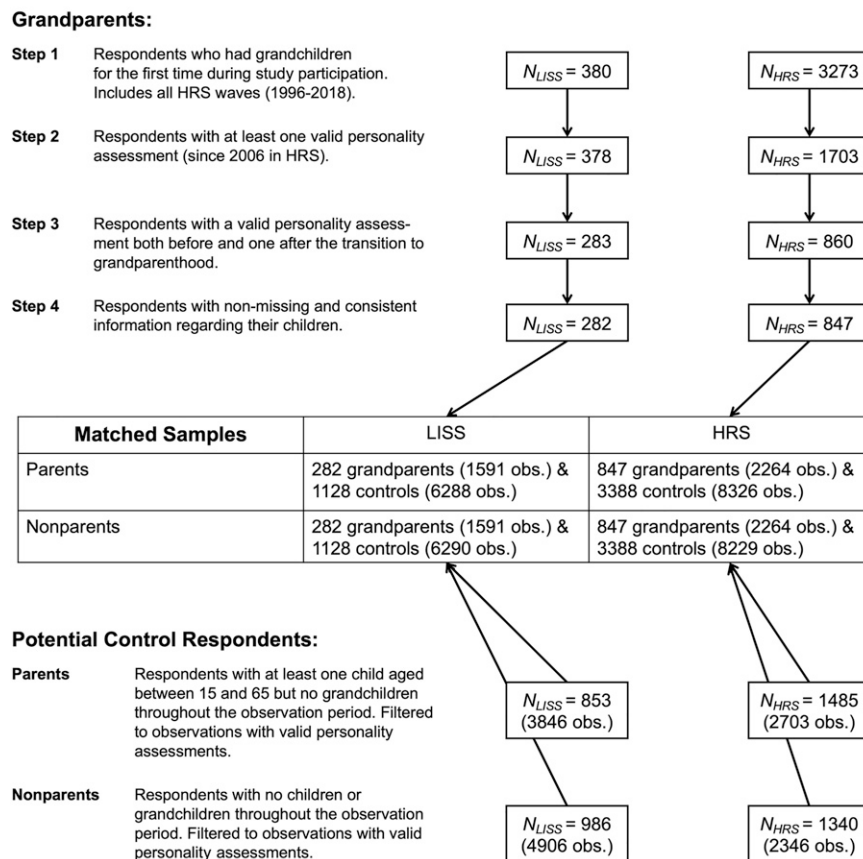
Grandparents:

Step 1 Respondents who had grandchildren for the first time during study participation. Includes all HRS waves (1996-2018).

$N_{LISS} = 380$

$N_{HRS} = 3273$

Step 2 Respondents with at least one valid personality assessment (since 2006 in HRS).

$N_{LISS} = 378$

$N_{HRS} = 1703$

Step 3 Respondents with a valid personality assessment both before and one after the transition to grandparenthood.

$N_{LISS} = 283$

$N_{HRS} = 860$

Step 4 Respondents with non-missing and consistent information regarding their children.

$N_{LISS} = 282$

$N_{HRS} = 847$

| Matched Samples | LISS | HRS |
|---|---|---|
| Parents | 282 grandparents (1591 obs.) & 1128 controls (6288 obs.) | 847 grandparents (2264 obs.) & 3388 controls (8326 obs.) |
| Nonparents | 282 grandparents (1591 obs.) & 1128 controls (6290 obs.) | 847 grandparents (2264 obs.) & 3388 controls (8229 obs.) |

Potential Control Respondents:

Parents Respondents with at least one child aged between 15 and 65 but no grandchildren throughout the observation period. Filtered to observations with valid personality assessments.

$N_{LISS} = 853$ (3846 obs.)

$N_{HRS} = 1485$ (2703 obs.)

Nonparents Respondents with no children or grandchildren throughout the observation period. Filtered to observations with valid personality assessments.

$N_{LISS} = 986$ (4906 obs.)

$N_{HRS} = 1340$ (2346 obs.)